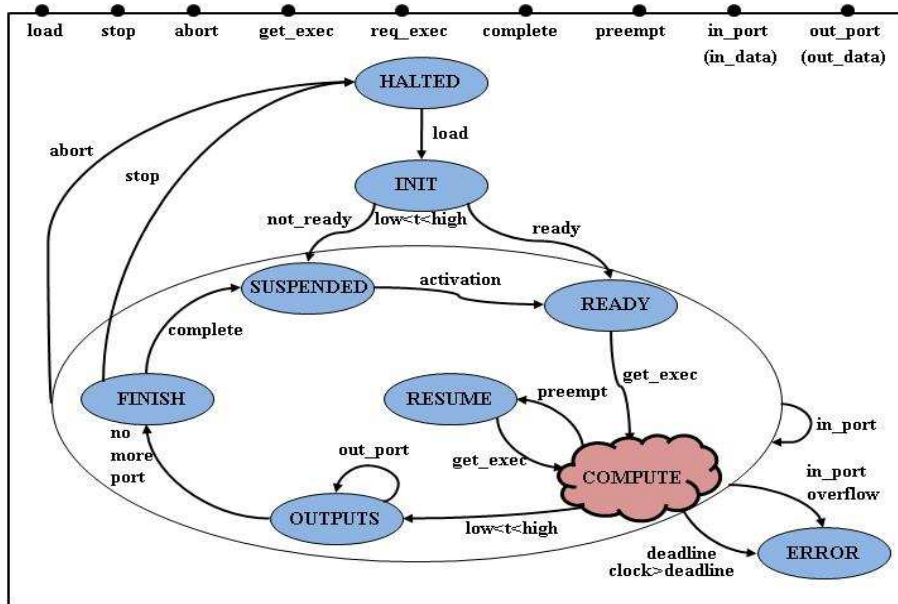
load stop abort get_exec req_exec complete preempt in_port (in_data) out_port (out_data)

HALTED

load

abort

stop

INIT

not_ready

low<t<high

ready

SUSPENDED

activation

READY

complete

get_exec

FINISH

RESUME

preempt

in_port

no more port

out_port

get_exec

COMPUTE

in_port overflow

OUTPUTS

low<t<high

deadline clock>deadline

ERROR